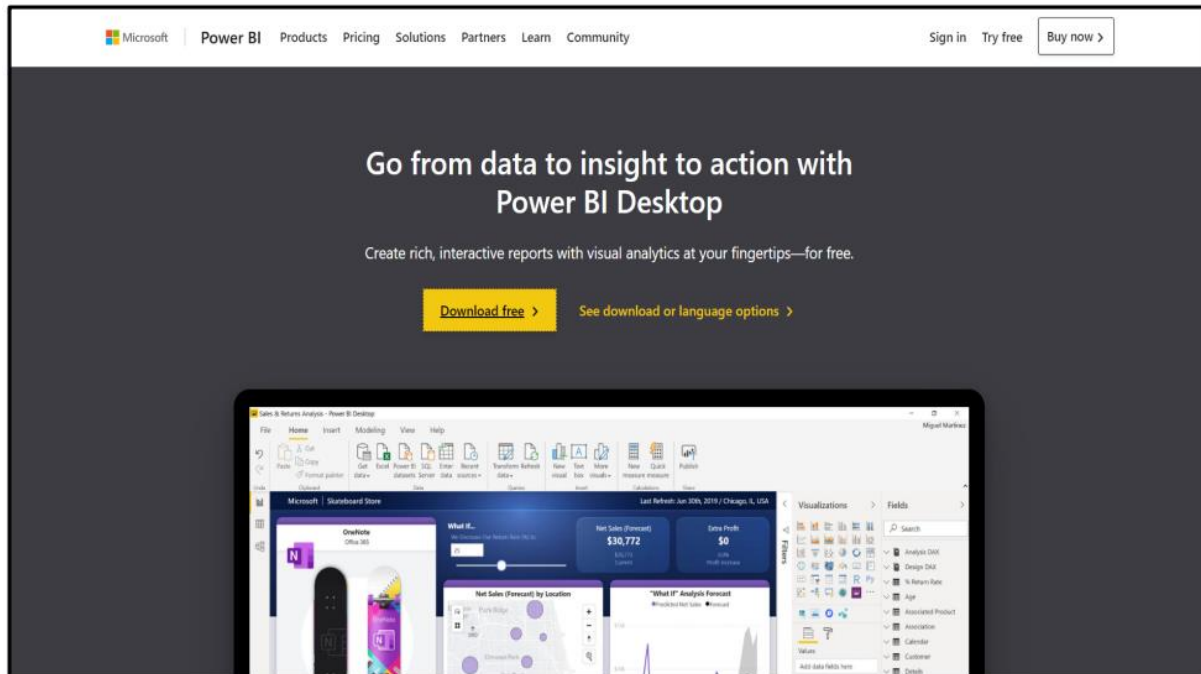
Microsoft | Power BI Products Pricing Solutions Partners Learn Community Sign in Try free Buy now >

Go from data to insight to action with Power BI Desktop

Create rich, interactive reports with visual analytics at your fingertips—for free.

Download free >

See download or language options >

Sales & Returns Analysis - Power BI Desktop

File Home Insert Modeling View Help

Miguel Martinez

Cut Copy Format painter Paste Get data Excel Power BI datasets SQL Server Enter data Recent sources Transform data Refresh New visual Text box More visuals New measure Quick measure Publish

Clipboard Data Queries Insert Calculations Share

Microsoft | Skateboard Store

Last Refresh: Jun 30th, 2019 / Chicago, IL, USA

OneNote Office 365

What If...

Net Sales (Forecast) $30,772

Extra Profit $0

Net Sales (Forecast) by Location

"What If" Analysis Forecast

Filters

Visualizations

Fields

Search

Analysis DAX

Design DAX

% Return Rate

Age

Associated Product

Association

Calendar

Customer

Details

Values

Add data fields here